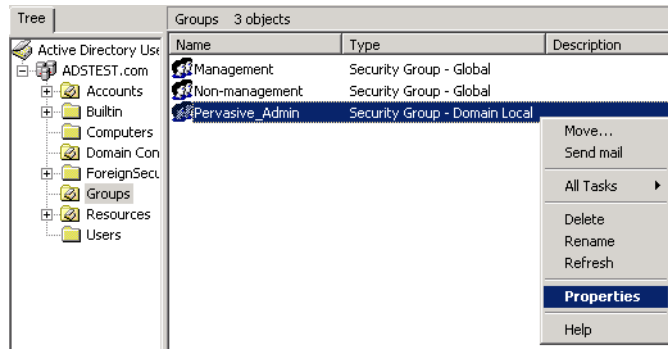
Tree

Active Directory Use
ADSTEST.com
Accounts
Builtin
Computers
Domain Con
ForeignSecu
Groups
Resources
Users

Groups 3 objects

| Name | Type | Description |
|---|---|---|
| Management | Security Group - Global | |
| Non-management | Security Group - Global | |
| Pervasive_Admin | Security Group - Domain Local | |

Move...
Send mail
All Tasks
Delete
Rename
Refresh
Properties
Help